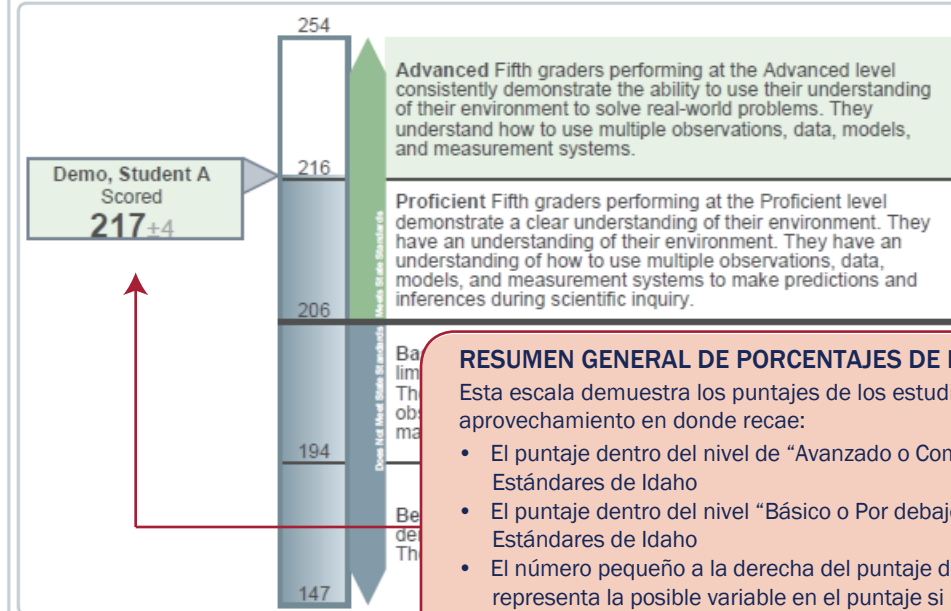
254

216

206

194

147

Demo, Student A
Scored
217±4

Advanced Fifth graders performing at the Advanced level consistently demonstrate the ability to use their understanding of their environment to solve real-world problems. They understand how to use multiple observations, data, models, and measurement systems.

Proficient Fifth graders performing at the Proficient level demonstrate a clear understanding of their environment. They have an understanding of their environment. They have an understanding of how to use multiple observations, data, models, and measurement systems to make predictions and inferences during scientific inquiry.

Meets State Standards

Does Not Meet State Standards

Ba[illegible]
lim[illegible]
Th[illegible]
obs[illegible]
ma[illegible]

Be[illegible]
de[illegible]
Th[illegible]

RESUMEN GENERAL DE PORCENTAJES DE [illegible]
Esta escala demuestra los puntajes de los estudi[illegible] aprovechamiento en donde recae:
• El puntaje dentro del nivel de “Avanzado o Com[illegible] Estándares de Idaho
• El puntaje dentro del nivel “Básico o Por debaj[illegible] Estándares de Idaho
• El número pequeño a la derecha del puntaje d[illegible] representa la posible variable en el puntaje si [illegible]